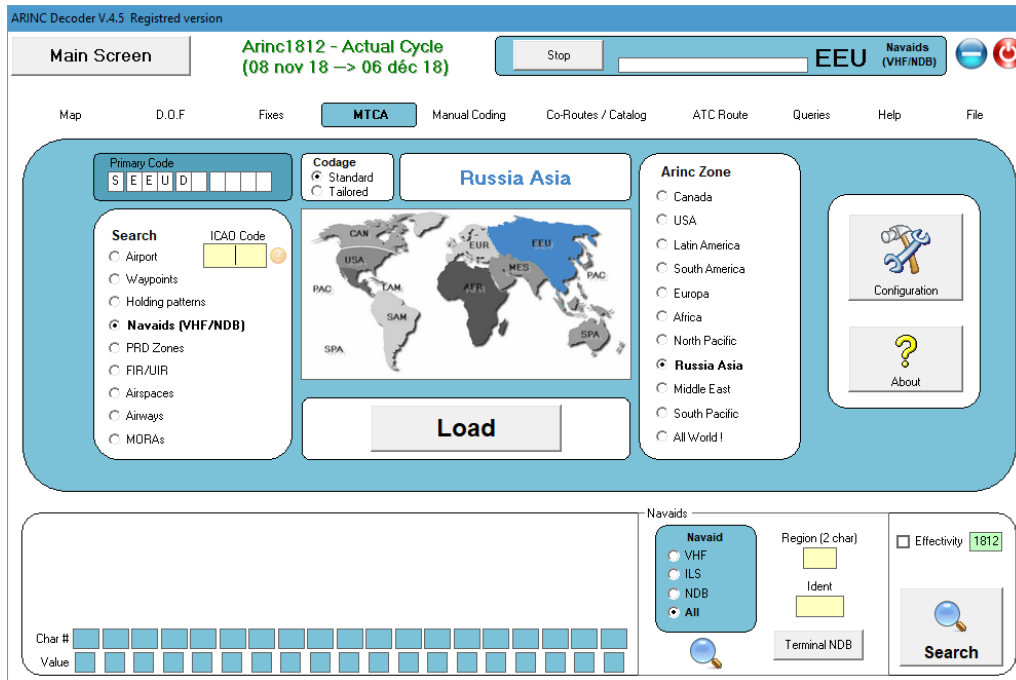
ARINC Decoder V.4.5 Registred version

Main Screen

Arinc1812 - Actual Cycle
(08 nov 18 --> 06 déc 18)

Stop

EEU

Navaids
(VHF/NDB)

Map D.O.F Fixes MTCA Manual Coding Co-Routes / Catalog ATC Route Queries Help File

Primary Code
S E E U D

Codage
Standard
Tailored

Russia Asia

Arinc Zone
Canada
USA
Latin America
South America
Europa
Africa
North Pacific
Russia Asia
Middle East
South Pacific
All World !

Search
ICAO Code
Airport
Waypoints
Holding patterns
Navaids (VHF/NDB)
PRD Zones
FIR/UIR
Airspaces
Airways
MORAs

CAN
EUR
EEU
USA
MES
PAC
PAC
LAM
AFR
SAM
SPA
SPA

Load

Configuration

About

Navaids
Navaid
VHF
ILS
NDB
All

Region (2 char)

Ident

Terminal NDB

Effectivity 1812

Search

Char #
Value